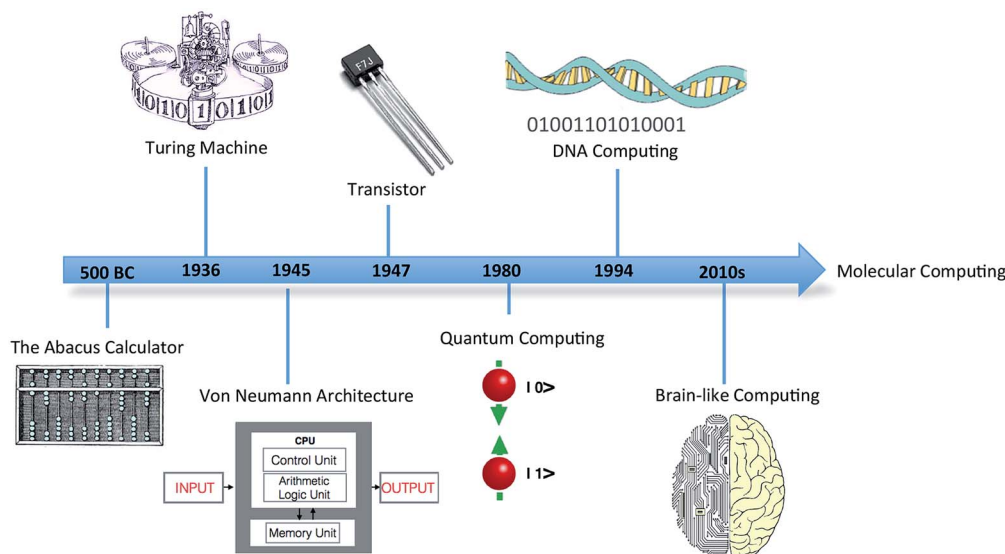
1011011011

Turing Machine

F7J

Transistor

01001101010001

DNA Computing

500 BC 1936 1945 1947 1980 1994 2010s

Molecular Computing

The Abacus Calculator

Von Neumann Architecture

CPU

Control Unit

Arithmetic Logic Unit

Memory Unit

INPUT

OUTPUT

Quantum Computing

| 0>

| 1>

Brain-like Computing